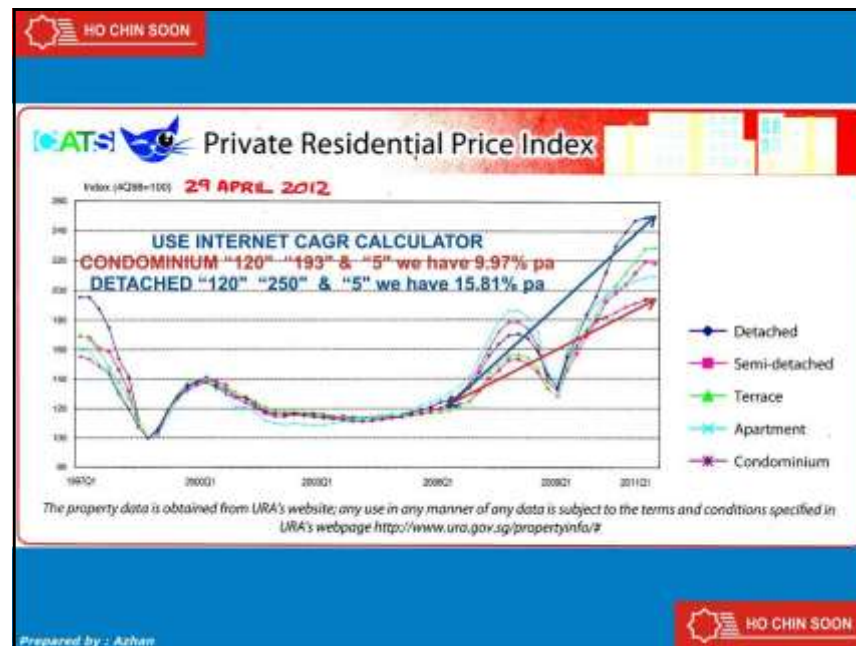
HO CHIN SOON

CATS Private Residential Price Index

Index (4Q98=100) 29 APRIL 2012

USE INTERNET CAGR CALCULATOR
CONDOMINIUM "120" "193" & "5" we have 9.97% pa
DETACHED "120" "250" & "5" we have 15.81% pa

260
240
220
200
180
160
140
120
100
80

1997Q1 2000Q1 2003Q1 2006Q1 2009Q1 2011Q1

Detached
Semi-detached
Terrace
Apartment
Condominium

The property data is obtained from URA's website; any use in any manner of any data is subject to the terms and conditions specified in URA's webpage http://www.ura.gov.sg/propertyinfo/#.

HO CHIN SOON

Prepared by : Azhan